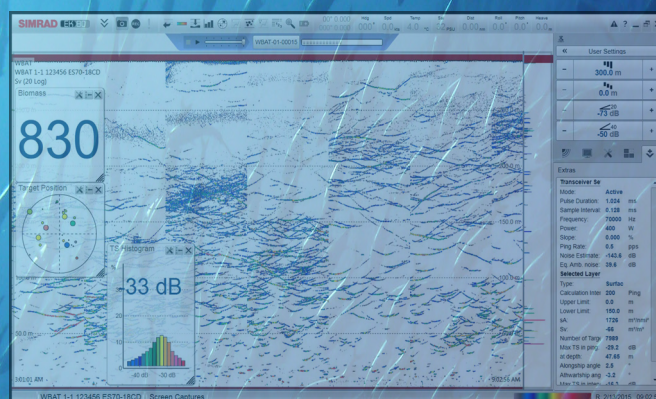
SIMRAD EK80

WBAT-01-00015

WBAT 1-1 123456 ES70-18CD
Sv (20 Log)

Biomass

830

Target Position

TS Histogram

-33 dB

-40 dB

-30 dB

50.0 m

100.0 m

150.0 m

5:01:01 AM

5:58:26 AM

User Settings

300.0 m

0.0 m

-73 dB

-50 dB

Extras

Transceiver Se

Mode: Active
Pulse Duration: 1.024 ms
Sample Interval: 0.128 ms
Frequency: 70000 Hz
Power: 400 W
Slope: 0.000 %
Ping Rate: 0.5 pps
Noise Estimate: -143.6 dB
Eq. Amb. noise: 29.6 dB

Selected Layer

Type: Surfac
Calculation Inter: 200 Ping
Upper Limit: 0.0 m
Lower Limit: 150.0 m
sA: 1726 m²/nmi²
Sv: -64 dB/m³
Number of Targ: 7989
Max TS in ping: -29.0 dB
at depth: 47.65 m
Alongship angle: 2.5
Athwartship ang: -1.2
Max TS in inter: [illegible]

WBAT 1-1 123456 ES70-18CD Screen Captures

2/11/2015 09:02